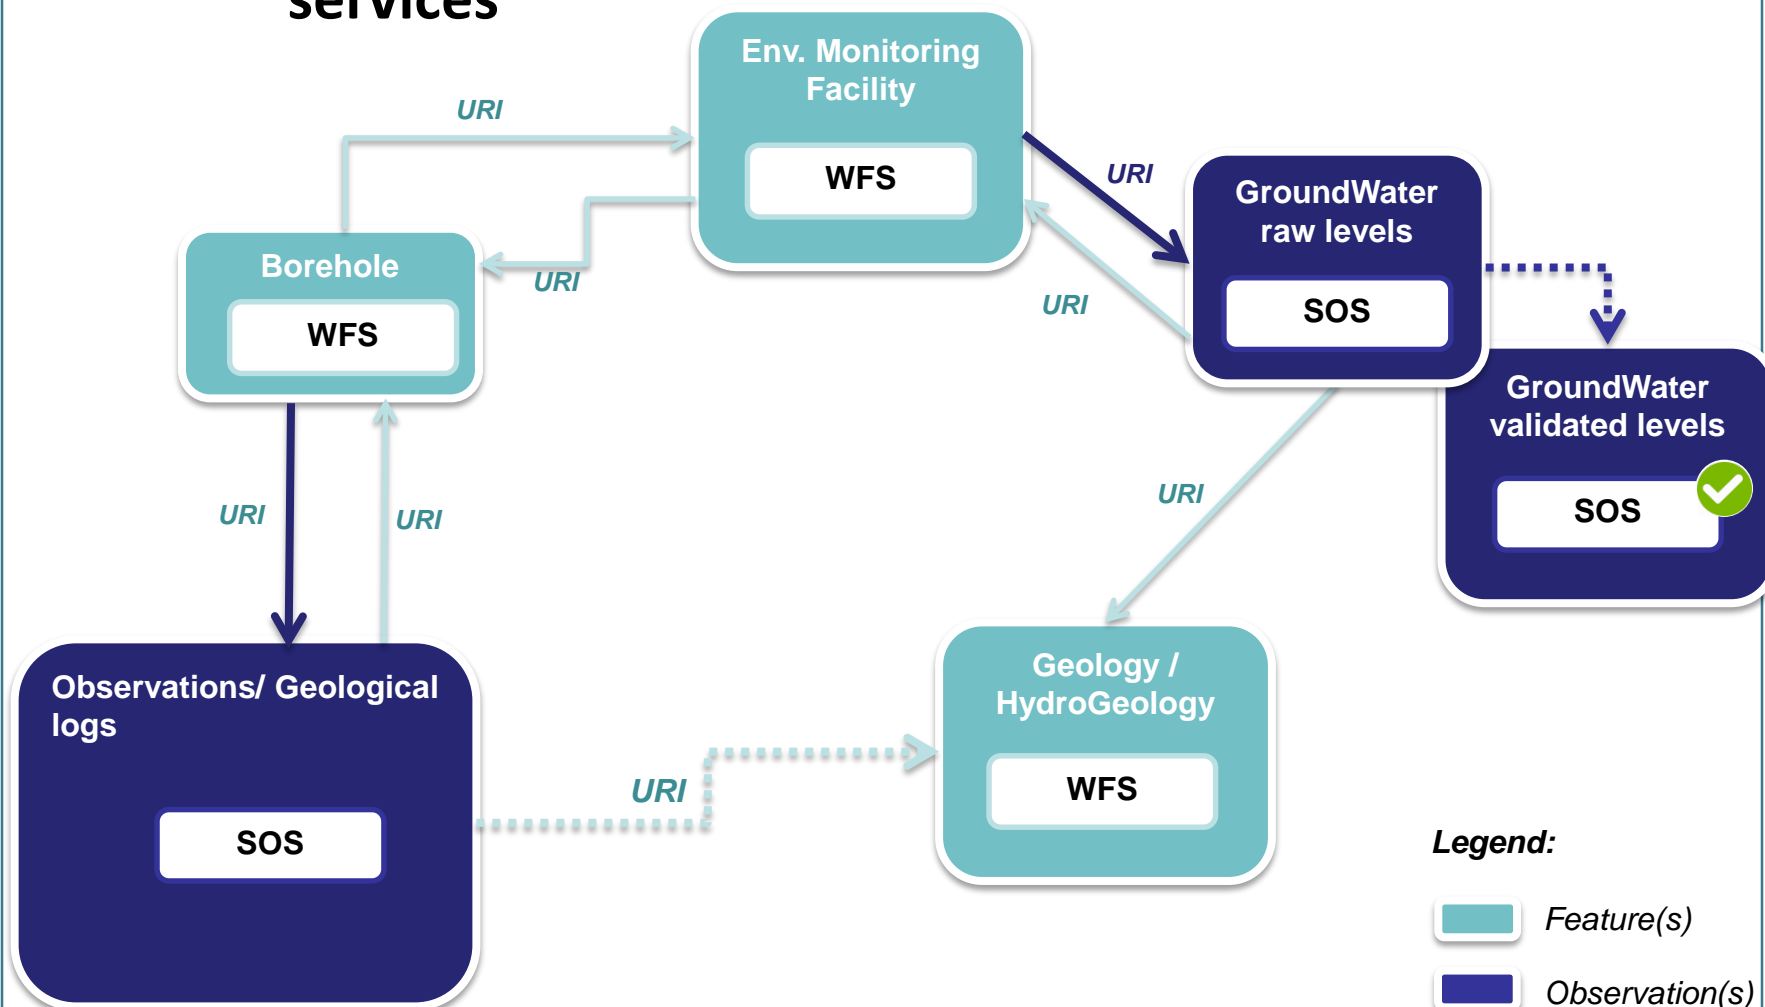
services

Env. Monitoring Facility

WFS

URI

URI

Borehole

WFS

URI

GroundWater raw levels

SOS

URI

GroundWater validated levels

SOS

URI

URI

URI

Observations/ Geological logs

SOS

Geology / HydroGeology

WFS

URI

Legend:

Feature(s)

Observation(s)